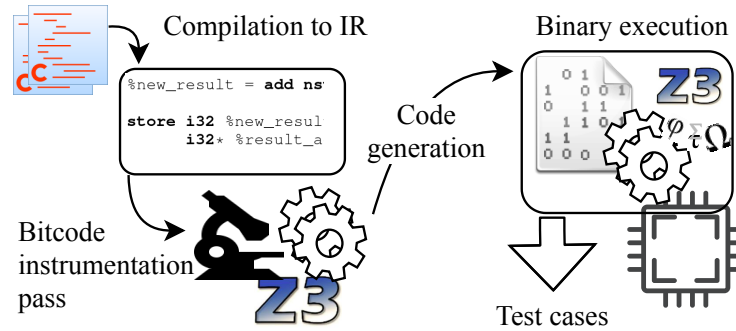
Compilation to IR

Binary execution

C

C

%new_result = add ns

store i32 %new_resul
i32* %result_a

Code generation

0 1
1 0 0 1
0 1 1
1 1 0 1
1 1
0 0 0

Z3

$\varphi$ $\tau$ $\Sigma$ $\Omega$

Bitcode instrumentation pass

Z3

Test cases